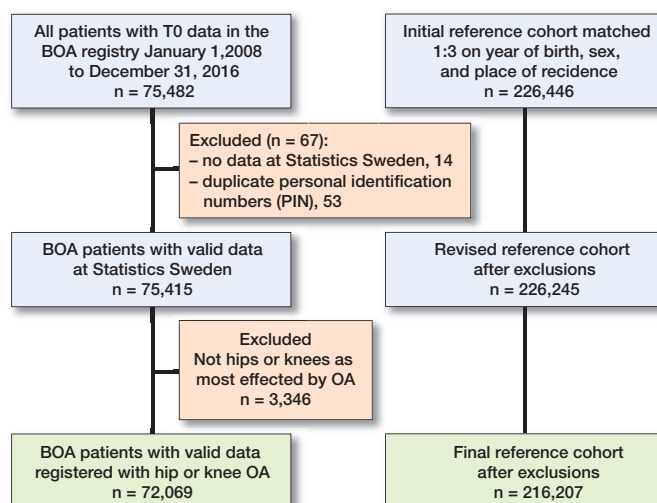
All patients with T0 data in the BOA registry January 1,2008 to December 31, 2016
n = 75,482

Initial reference cohort matched 1:3 on year of birth, sex, and place of recidence
n = 226,446

Excluded (n = 67):
– no data at Statistics Sweden, 14
– duplicate personal identification numbers (PIN), 53

BOA patients with valid data at Statistics Sweden
n = 75,415

Revised reference cohort after exclusions
n = 226,245

Excluded
Not hips or knees as most effected by OA
n = 3,346

BOA patients with valid data registered with hip or knee OA
n = 72,069

Final reference cohort after exclusions
n = 216,207